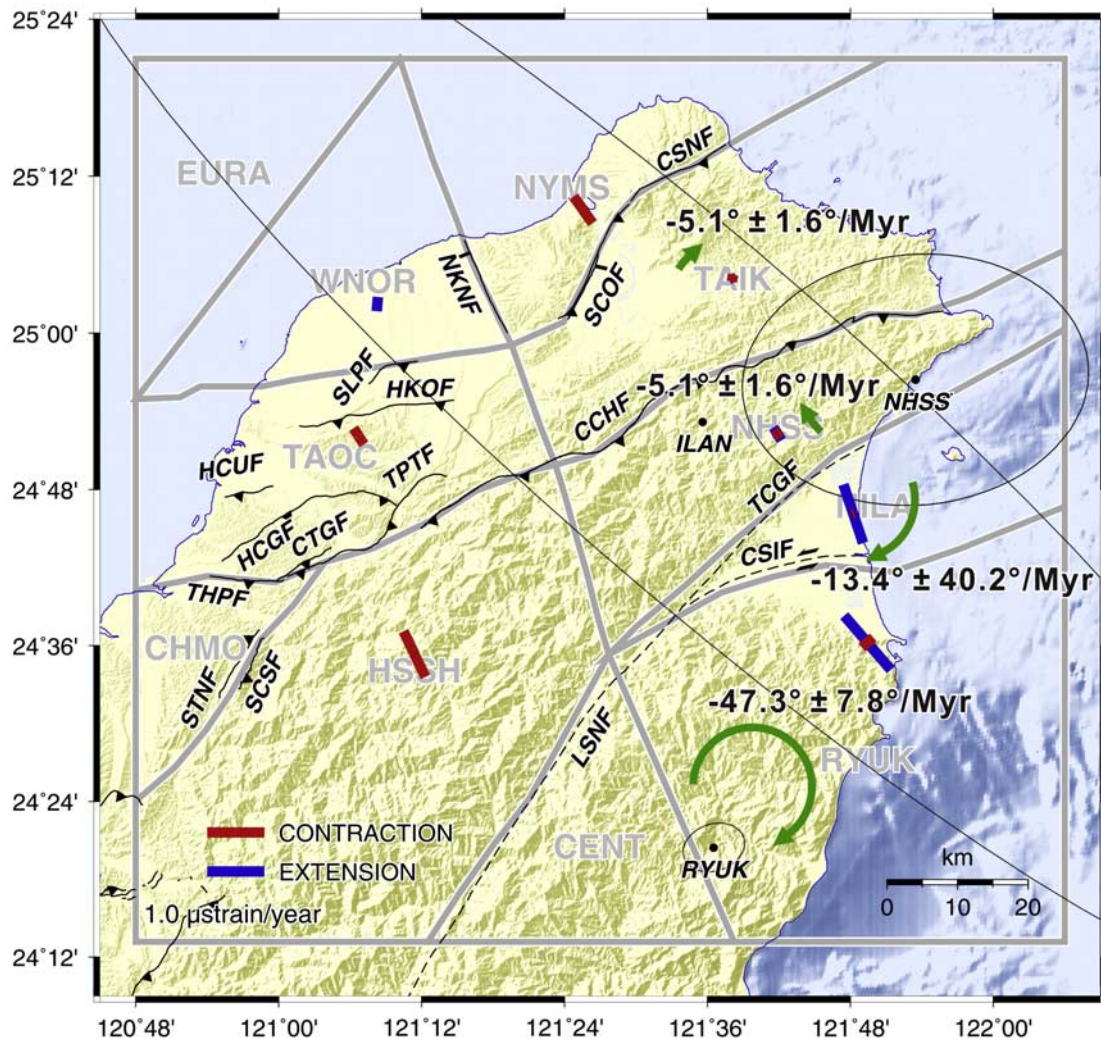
25°24'

25°12'

25°00'

24°48'

24°36'

24°24'

24°12'

EURA

NYMS

CSNF

-5.1° ± 1.6°/Myr

WNOR

NKNF

SCOF

TAIK

SLPF

HKOF

-5.1° ± 1.6°/Myr

NHSS

CCHF

ILAN

NHSS

HCUF

TAOC

TPTF

HCGF

CTGF

TCGF

NILA

CSIF

-13.4° ± 40.2°/Myr

THPF

CHMO

STNF

SCSF

HSCH

-47.3° ± 7.8°/Myr

LSNF

RYUK

CONTRACTION

EXTENSION

CENT

RYUK

km

0 10 20

1.0 μstrain/year

120°48' 121°00' 121°12' 121°24' 121°36' 121°48' 122°00'